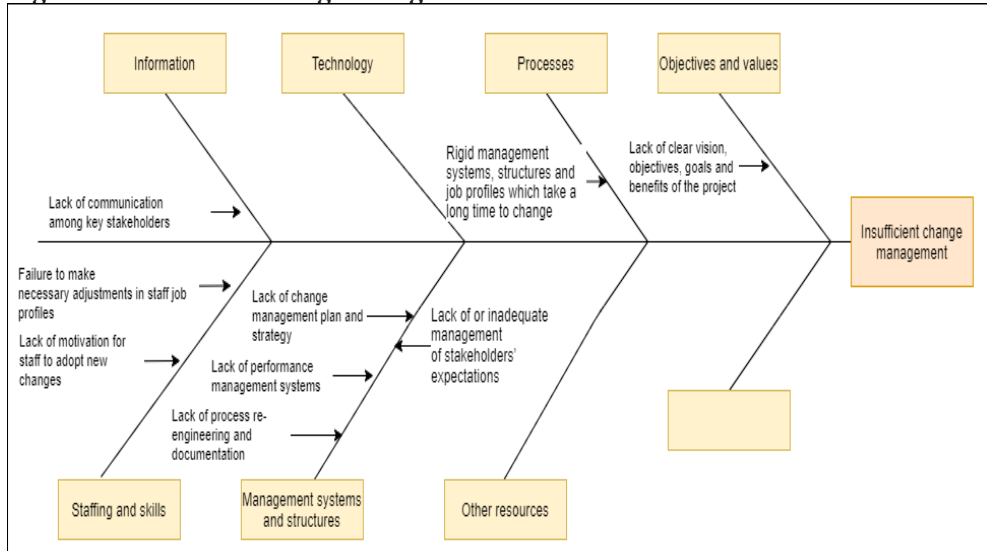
Information

Technology

Processes

Objectives and values

Lack of communication among key stakeholders

Rigid management systems, structures and job profiles which take a long time to change

Lack of clear vision, objectives, goals and benefits of the project

Insufficient change management

Failure to make necessary adjustments in staff job profiles

Lack of motivation for staff to adopt new changes

Lack of change management plan and strategy

Lack of performance management systems

Lack of process re-engineering and documentation

Lack of or inadequate management of stakeholders' expectations

Staffing and skills

Management systems and structures

Other resources